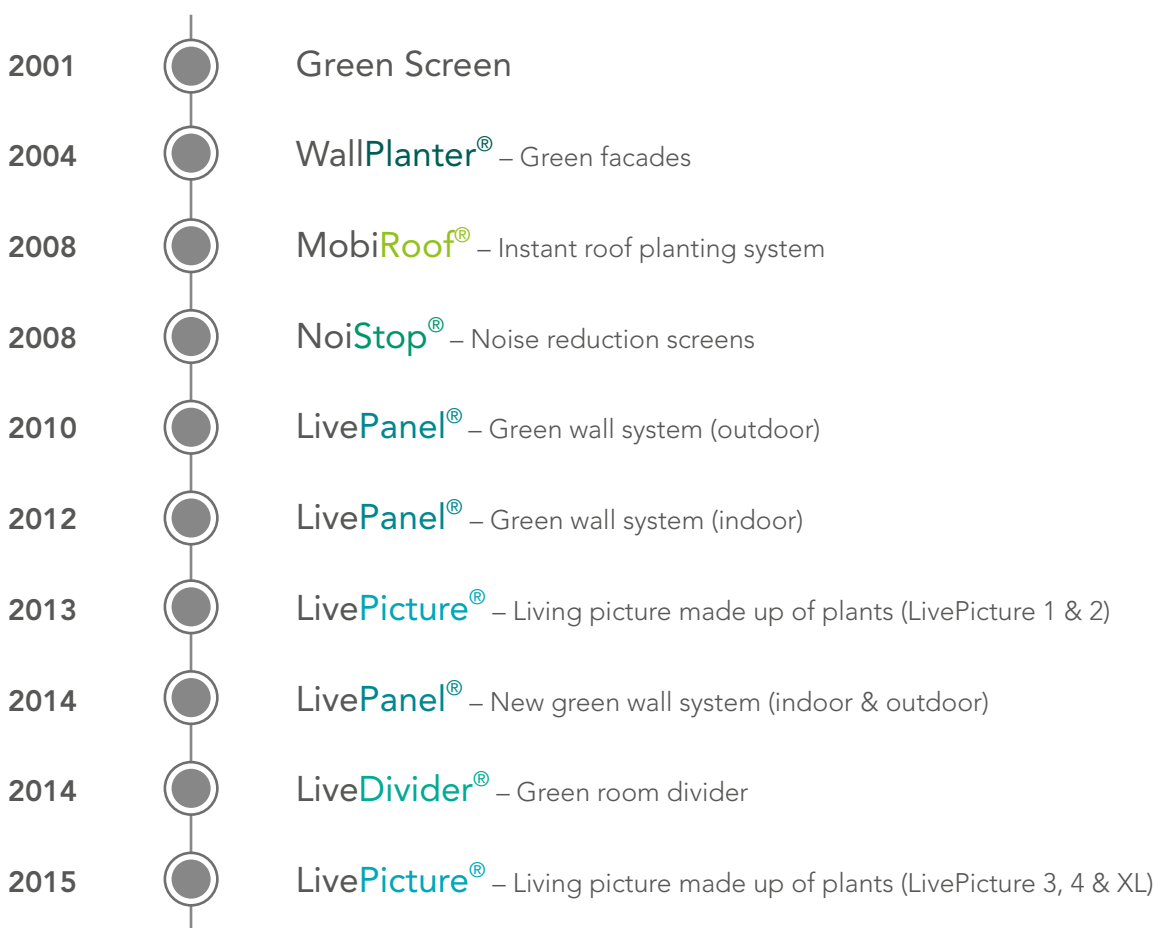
2001 Green Screen

2004 WallPlanter® – Green facades

2008 MobiRoof® – Instant roof planting system

2008 NoiStop® – Noise reduction screens

2010 LivePanel® – Green wall system (outdoor)

2012 LivePanel® – Green wall system (indoor)

2013 LivePicture® – Living picture made up of plants (LivePicture 1 & 2)

2014 LivePanel® – New green wall system (indoor & outdoor)

2014 LiveDivider® – Green room divider

2015 LivePicture® – Living picture made up of plants (LivePicture 3, 4 & XL)